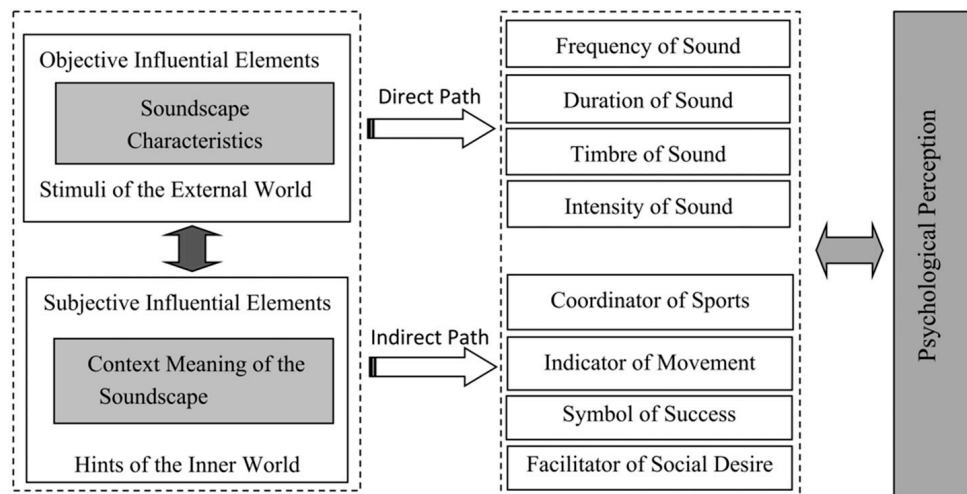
Objective Influential Elements

Soundscape Characteristics

Stimuli of the External World

Subjective Influential Elements

Context Meaning of the Soundscape

Hints of the Inner World

Direct Path

Indirect Path

Frequency of Sound

Duration of Sound

Timbre of Sound

Intensity of Sound

Coordinator of Sports

Indicator of Movement

Symbol of Success

Facilitator of Social Desire

Psychological Perception